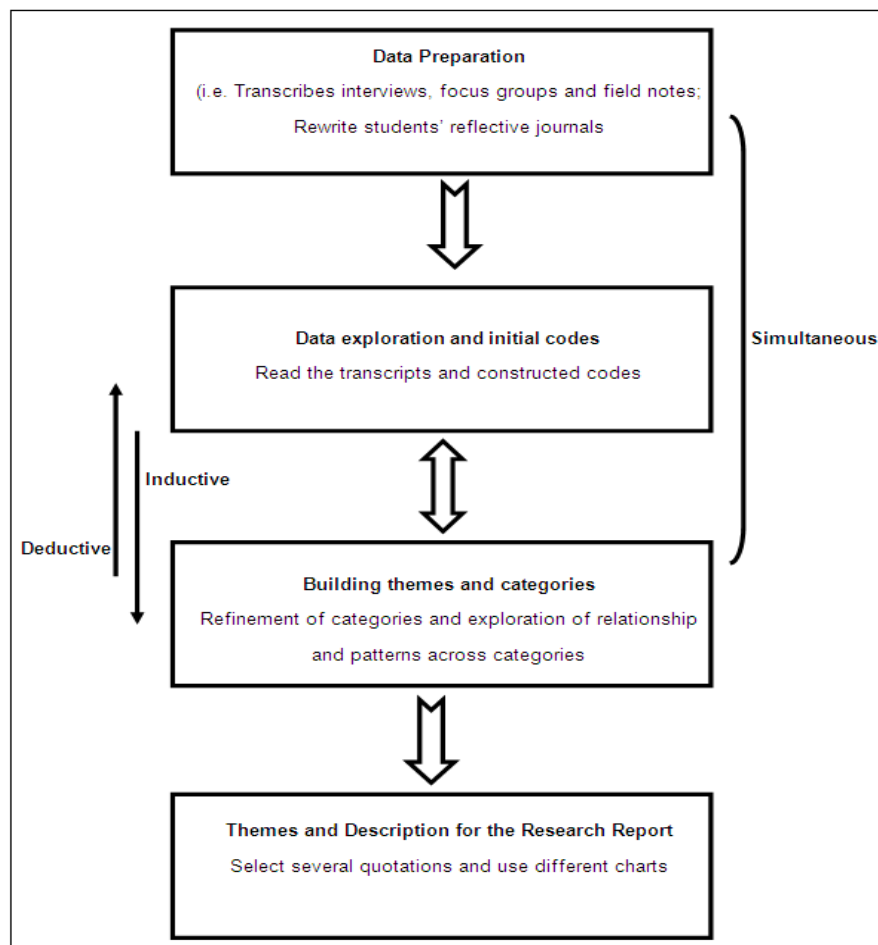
Data Preparation

(i.e. Transcribes interviews, focus groups and field notes; Rewrite students' reflective journals

Simultaneous

Data exploration and initial codes

Read the transcripts and constructed codes

Inductive

Deductive

Building themes and categories

Refinement of categories and exploration of relationship and patterns across categories

Themes and Description for the Research Report

Select several quotations and use different charts